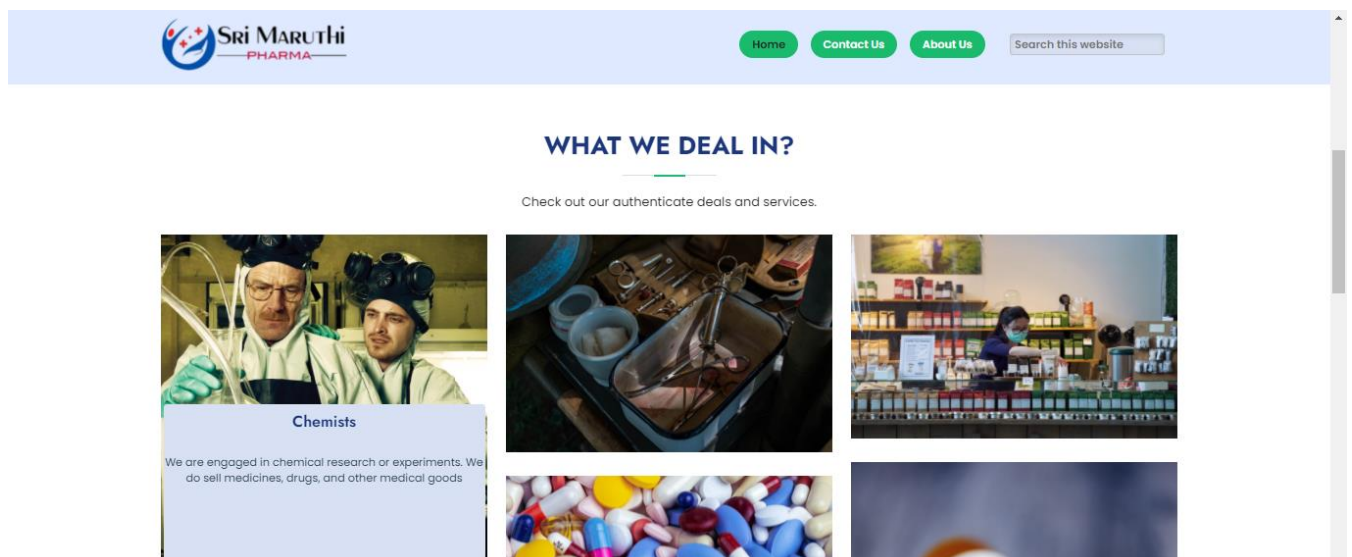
SRI MARUTHI
PHARMA

Home
Contact Us
About Us
Search this website

WHAT WE DEAL IN?

Check out our authenticate deals and services.

Chemists

We are engaged in chemical research or experiments. We do sell medicines, drugs, and other medical goods